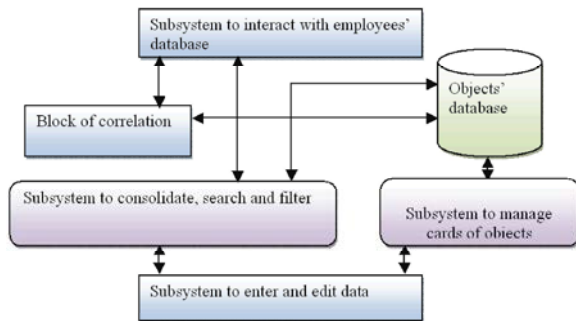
Subsystem to interact with employees' database

Objects' database

Block of correlation

Subsystem to consolidate, search and filter

Subsystem to manage cards of obiects

Subsystem to enter and edit data